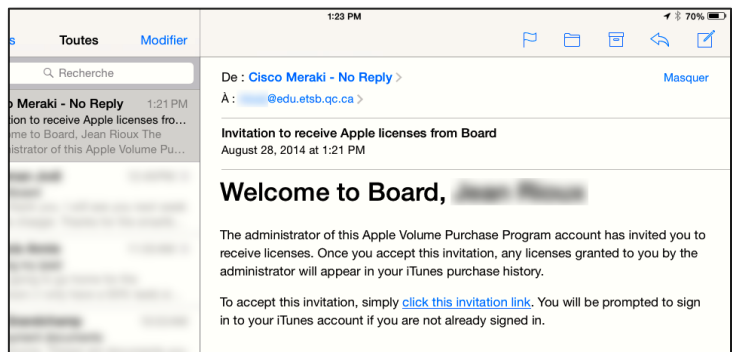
1:23 PM

70%

s Toutes Modifier

Recherche

o Meraki - No Reply 1:21 PM
tion to receive Apple licenses fro...
ome to Board, Jean Rioux The
dministrator of this Apple Volume Pu...

De : Cisco Meraki - No Reply >

Masquer

À : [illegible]@edu.etsb.qc.ca >

Invitation to receive Apple licenses from Board
August 28, 2014 at 1:21 PM

Welcome to Board, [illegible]

The administrator of this Apple Volume Purchase Program account has invited you to receive licenses. Once you accept this invitation, any licenses granted to you by the administrator will appear in your iTunes purchase history.

To accept this invitation, simply click this invitation link. You will be prompted to sign in to your iTunes account if you are not already signed in.